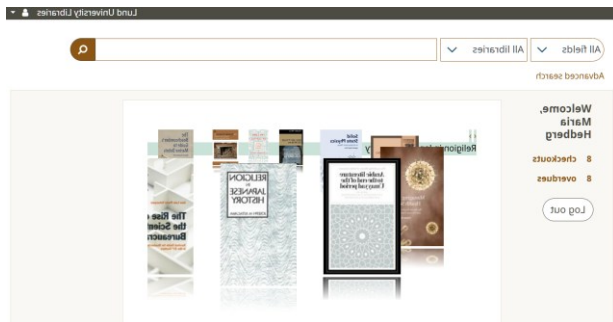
Lund University Libraries

All fields
All libraries

Advanced search

Welcome, Maria Hedberg

8 checkouts
8 overdues

Log out

Religion

RELIGION IN JAPANESE HISTORY

Arabic literature in the Umayyad period

The Rise of the Scientific Bureaucracy